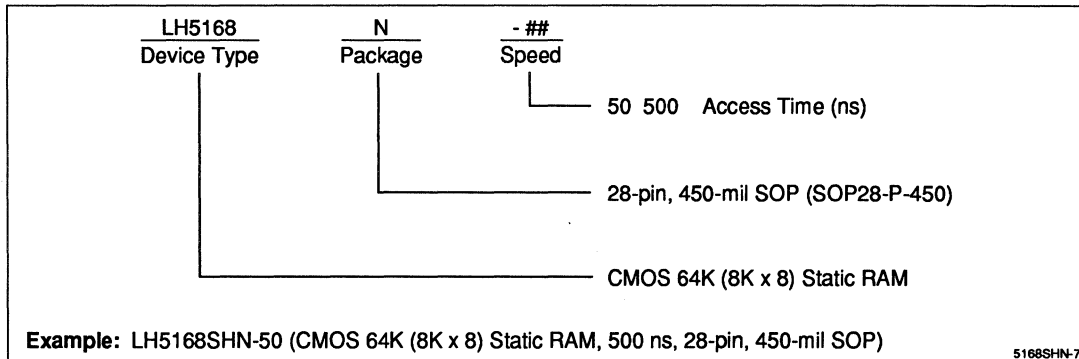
LH5168
Device Type

N
Package

- ##
Speed

50 500 Access Time (ns)

28-pin, 450-mil SOP (SOP28-P-450)

CMOS 64K (8K x 8) Static RAM

**Example:** LH5168SHN-50 (CMOS 64K (8K x 8) Static RAM, 500 ns, 28-pin, 450-mil SOP)

5168SHN-7